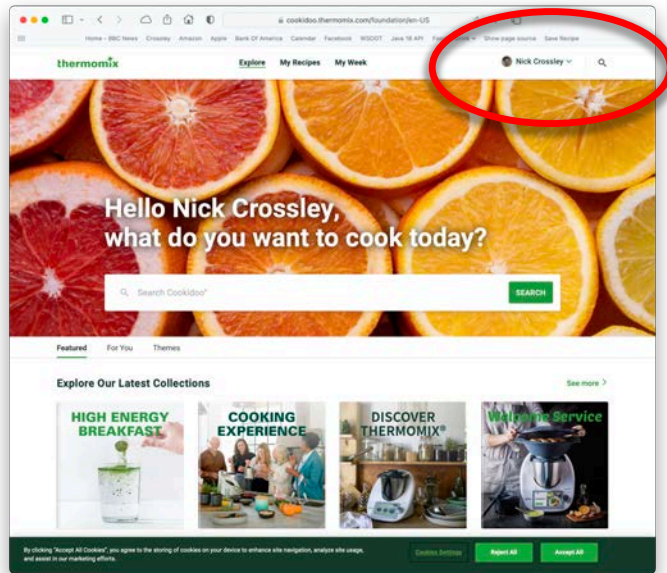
cookidoo.thermomix.com/foundation/en-US

Home - BBC News Crossley Amazon Apple Bank Of America Calendar Facebook WSDOT Java 16 API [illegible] Show page source Save Recipe

thermomix

Explore My Recipes My Week

Nick Crossley

Hello Nick Crossley, what do you want to cook today?

Search Cookidoo®

SEARCH

Featured For You Themes

Explore Our Latest Collections

See more

HIGH ENERGY BREAKFAST

COOKING EXPERIENCE

DISCOVER THERMOMIX®

Welcome Service

By clicking "Accept All Cookies", you agree to the storing of cookies on your device to enhance site navigation, analyze site usage, and assist in our marketing efforts.

Cookies Settings

Reject All

Accept All